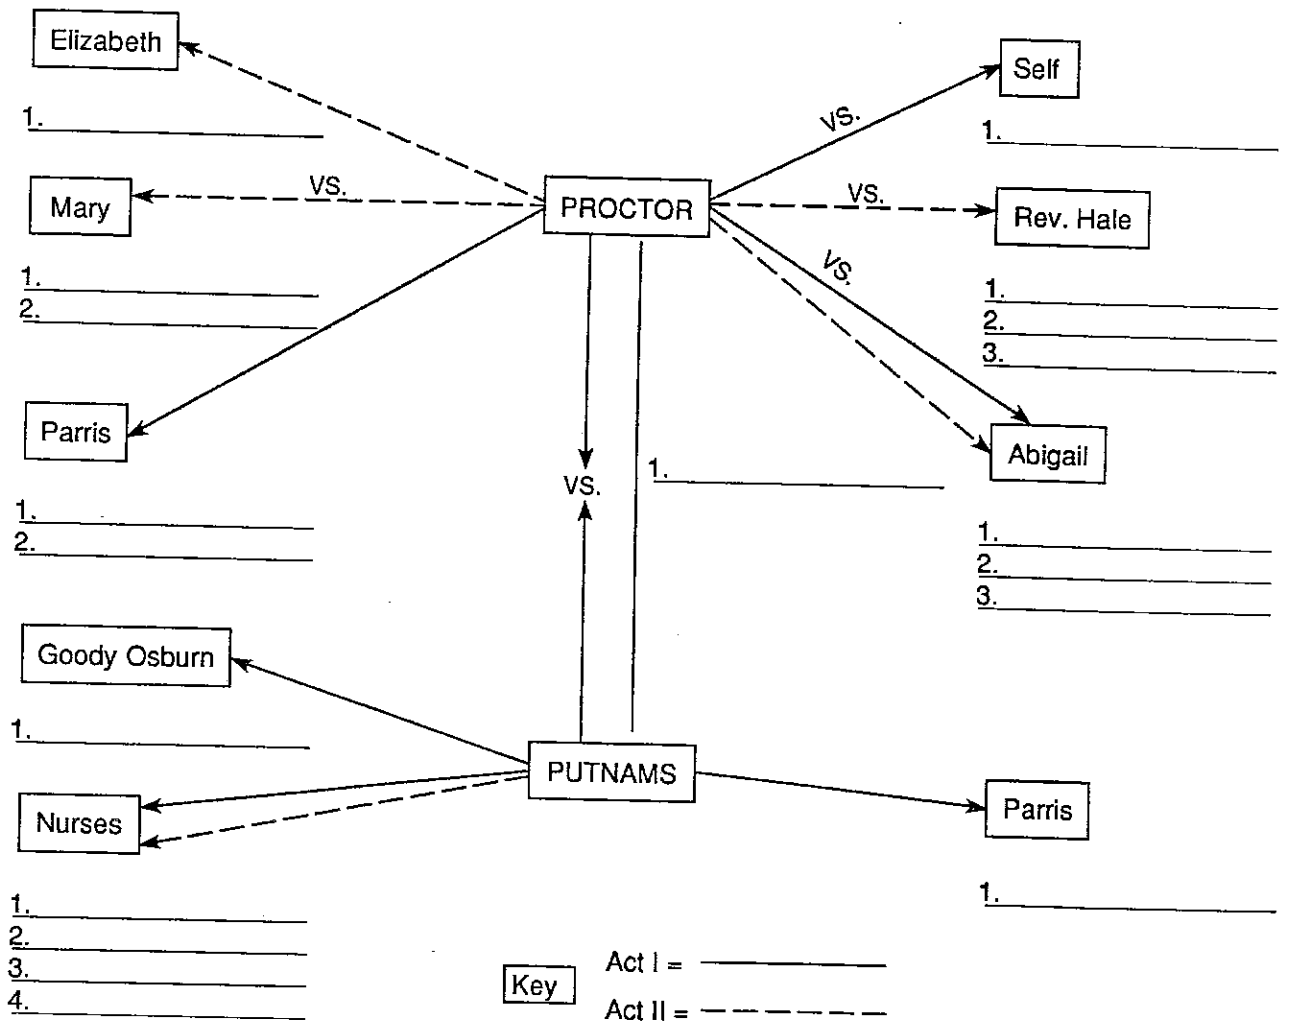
Elizabeth

1.

Mary

VS.

1.
2.

Parris

1.
2.

PROCTOR

VS.

1.

Self

VS.

1.

VS.

Rev. Hale

VS.

1.
2.
3.

Abigail

1.
2.
3.

Goody Osburn

1.

Nurses

1.
2.
3.
4.

PUTNAMS

Parris

1.

Key

Act I =

Act II =